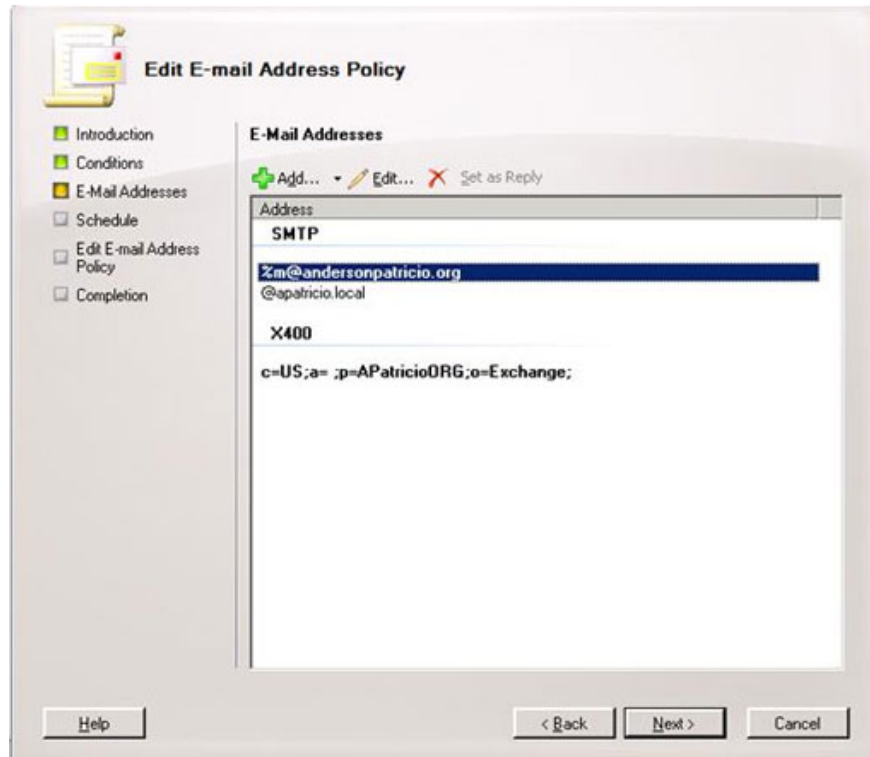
Edit E-mail Address Policy

Introduction
Conditions
E-Mail Addresses
Schedule
Edit E-mail Address Policy
Completion

E-Mail Addresses

Add... Edit... Set as Reply

Address
SMTP
%m@andersonpatricio.org
@apatricio.local
X400
c=US;a= ;p=APatricioORG;o=Exchange;

Help
< Back
Next >
Cancel